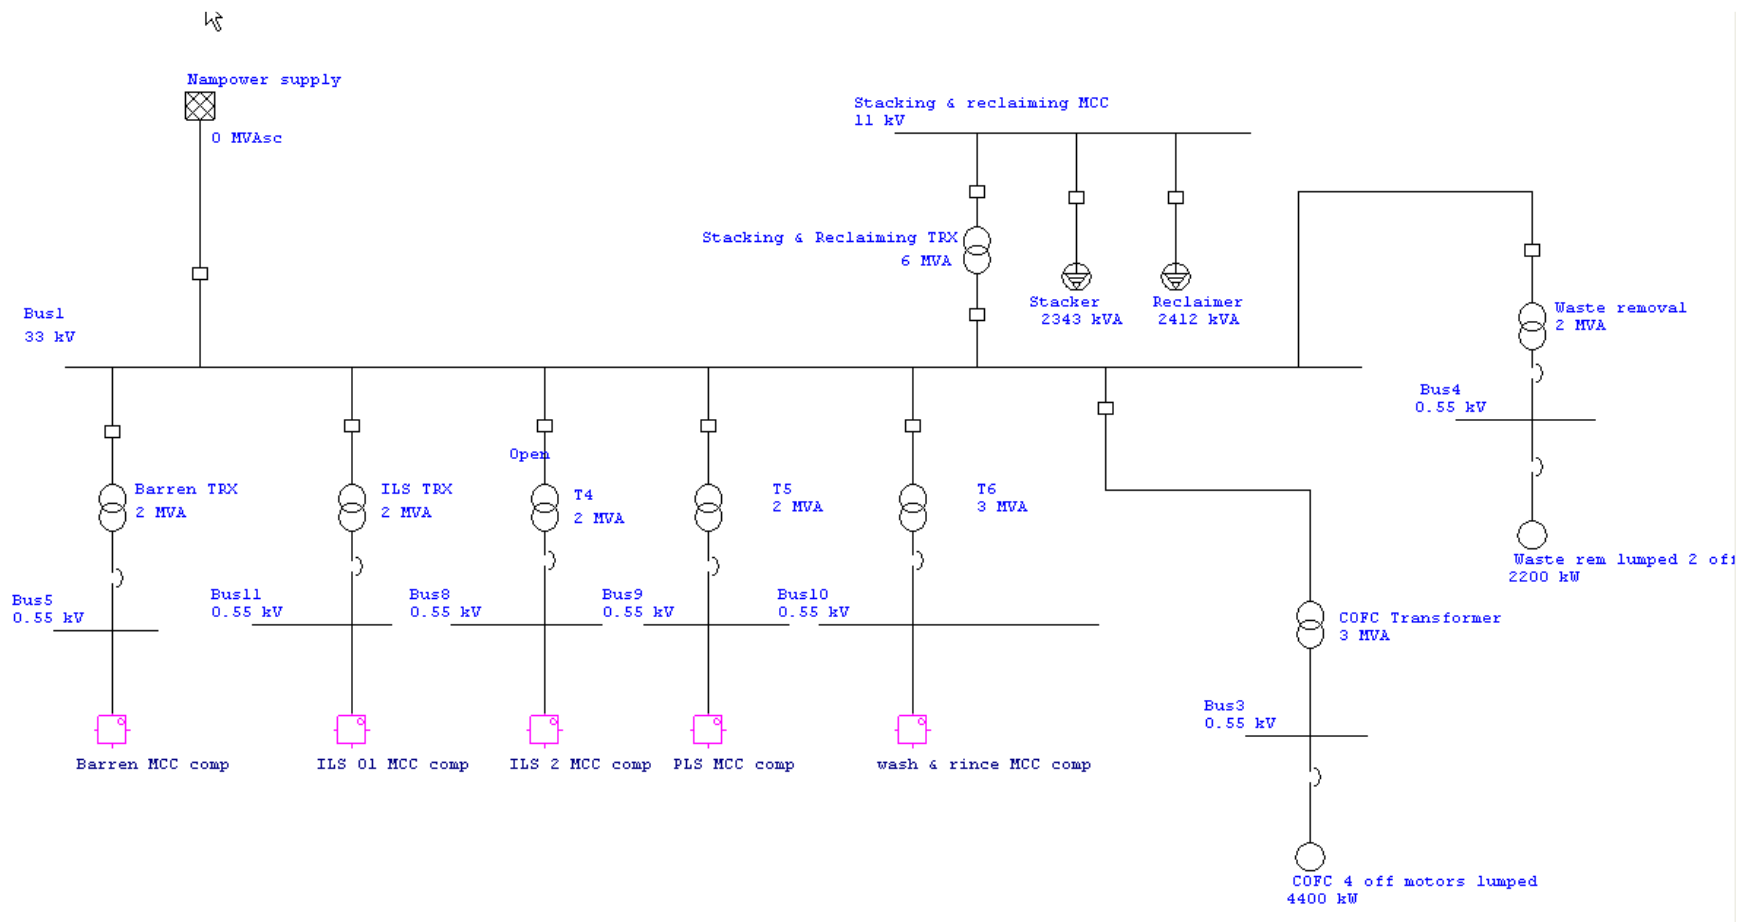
Nampower supply
0 MVAsc

Stacking & reclaiming MCC
11 kV

Stacking & Reclaiming TRX
6 MVA

Stacker
2343 kVA

Reclaimer
2412 kVA

Waste removal
2 MVA

Bus1
33 kV

Bus4
0.55 kV

Open

Barren TRX
2 MVA

ILS TRX
2 MVA

T4
2 MVA

T5
2 MVA

T6
3 MVA

Waste rem lumped 2 of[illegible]
2200 kW

Bus5
0.55 kV

Bus11
0.55 kV

Bus8
0.55 kV

Bus9
0.55 kV

Bus10
0.55 kV

COFC Transformer
3 MVA

Bus3
0.55 kV

Barren MCC comp

ILS 01 MCC comp

ILS 2 MCC comp

PLS MCC comp

wash & rince MCC comp

COFC 4 off motors lumped
4400 kW